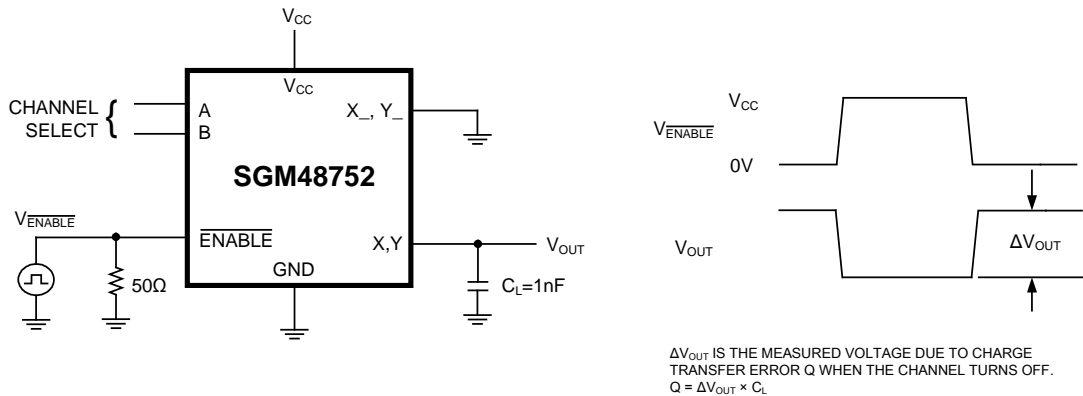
$V_{CC}$

$V_{CC}$

CHANNEL SELECT

A

B

X\_, Y\_

SGM48752

$V_{\overline{ENABLE}}$

$\overline{ENABLE}$

X,Y

$V_{OUT}$

50Ω

GND

$C_L$=1nF

$V_{CC}$

$V_{\overline{ENABLE}}$

0V

$V_{OUT}$

$\Delta V_{OUT}$

$\Delta V_{OUT}$ IS THE MEASURED VOLTAGE DUE TO CHARGE TRANSFER ERROR Q WHEN THE CHANNEL TURNS OFF.
$Q = \Delta V_{OUT} \times C_L$